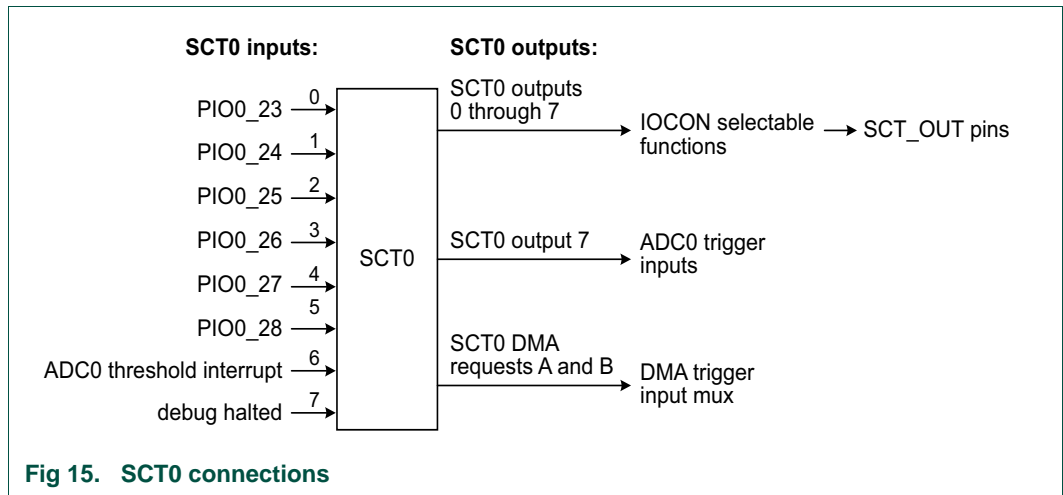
SCT0 inputs:

SCT0 outputs:

PIO0_23 0
PIO0_24 1
PIO0_25 2
PIO0_26 3
PIO0_27 4
PIO0_28 5
ADC0 threshold interrupt 6
debug halted 7

SCT0

SCT0 outputs 0 through 7

IOCON selectable functions

SCT_OUT pins

SCT0 output 7

ADC0 trigger inputs

SCT0 DMA requests A and B

DMA trigger input mux

Fig 15. SCT0 connections